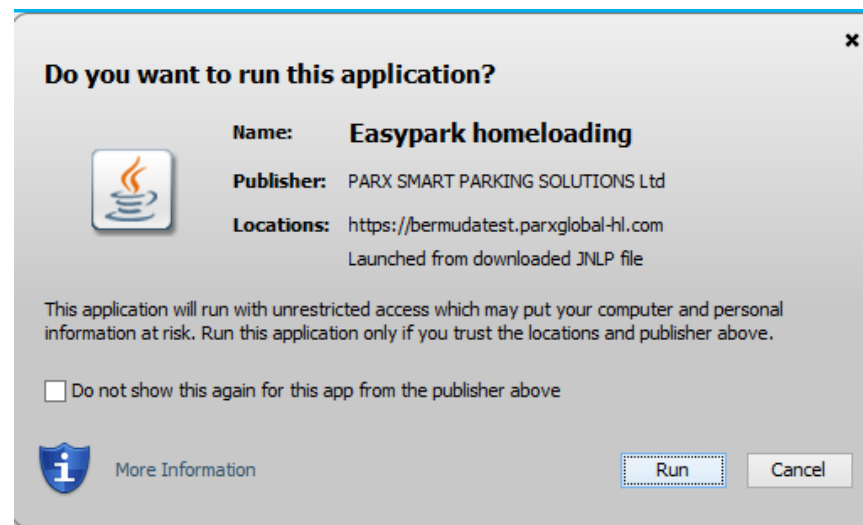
×

Do you want to run this application?

Name: Easypark homeloading

Publisher: PARX SMART PARKING SOLUTIONS Ltd

Locations: https://bermudatest.parxglobal-hl.com

Launched from downloaded JNLP file

This application will run with unrestricted access which may put your computer and personal information at risk. Run this application only if you trust the locations and publisher above.

Do not show this again for this app from the publisher above

More Information

Run

Cancel